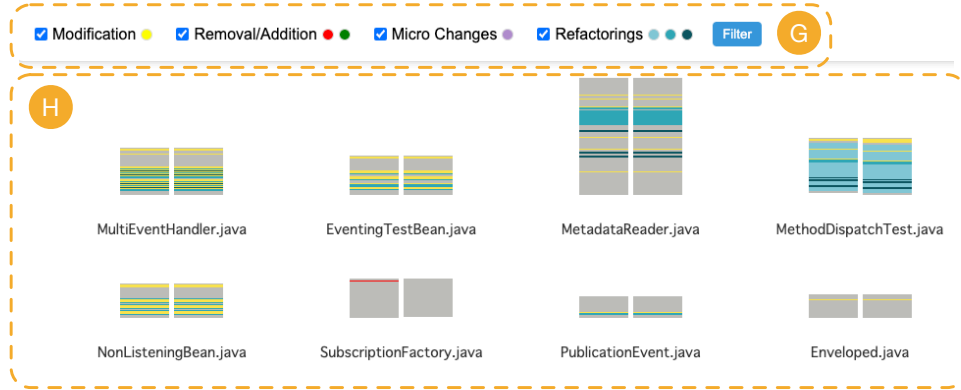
Modification Removal/Addition Micro Changes Refactorings Filter G

H

MultiEventHandler.java EventingTestBean.java MetadataReader.java MethodDispatchTest.java

NonListeningBean.java SubscriptionFactory.java PublicationEvent.java Enveloped.java